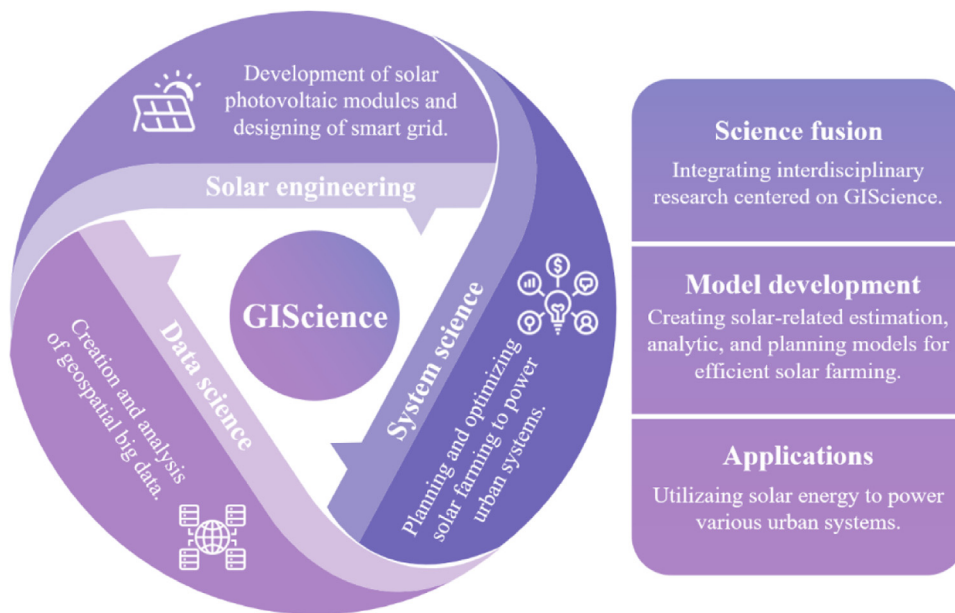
Development of solar photovoltaic modules and designing of smart grid.

Solar engineering

GIScience

Data science

Creation and analysis of geospatial big data.

System science

Planning and optimizing solar farming to power urban systems.

Science fusion

Integrating interdisciplinary research centered on GIScience.

Model development

Creating solar-related estimation, analytic, and planning models for efficient solar farming.

Applications

Utilizaing solar energy to power various urban systems.